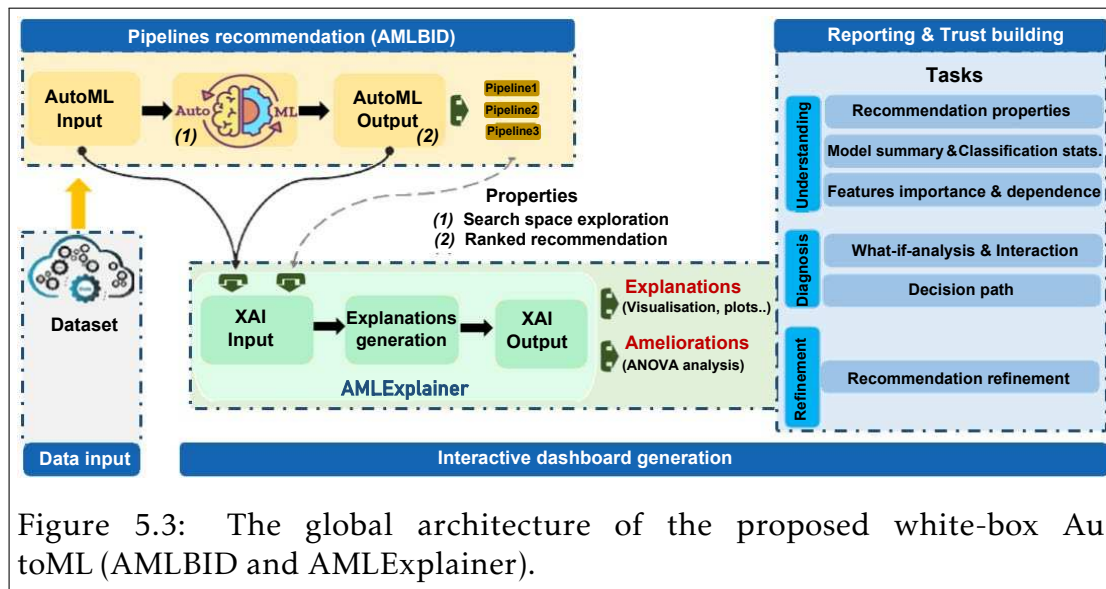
Pipelines recommendation (AMLBID)

AutoML Input

Auto ML

(1)

AutoML Output

(2)

Pipeline1

Pipeline2

Pipeline3

Reporting & Trust building

Tasks

Understanding

Recommendation properties

Model summary & Classification stats.

Features importance & dependence

Diagnosis

What-if-analysis & Interaction

Decision path

Refinement

Recommendation refinement

Properties

(1) Search space exploration

(2) Ranked recommendation

Dataset

XAI Input

Explanations generation

XAI Output

Explanations (Visualisation, plots..)

Ameliorations (ANOVA analysis)

AMLExplainer

Data input

Interactive dashboard generation

Figure 5.3: The global architecture of the proposed white-box AutoML (AMLBID and AMLExplainer).